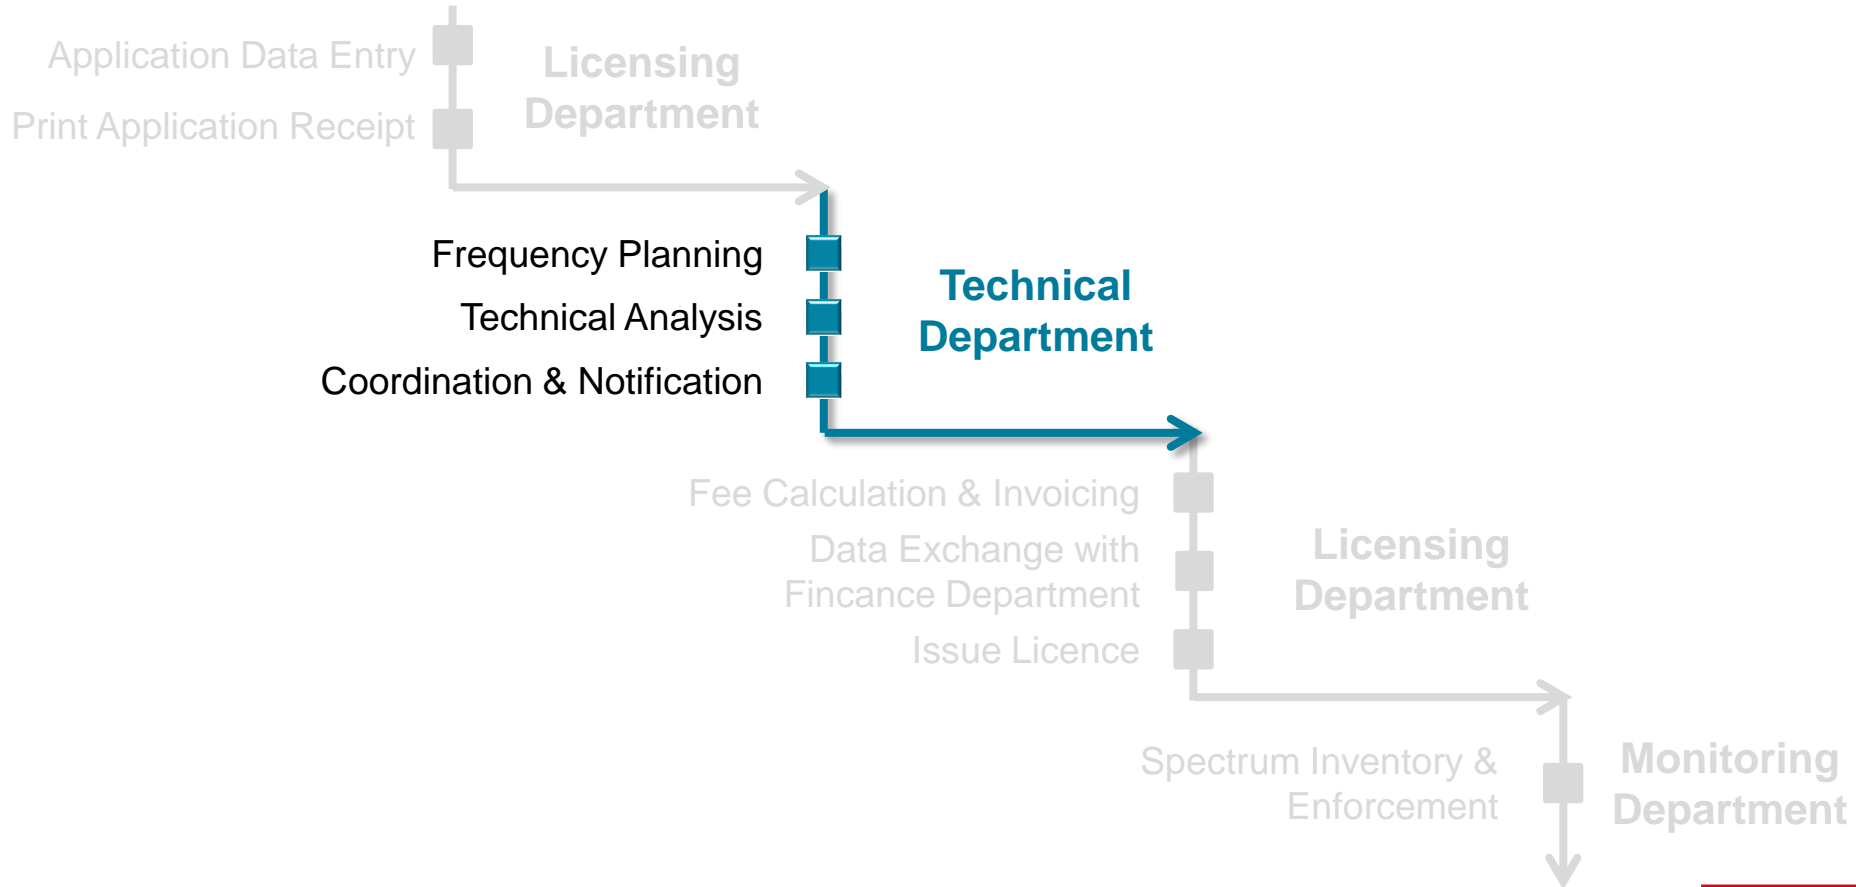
Application Data Entry
Print Application Receipt

Licensing Department

Frequency Planning
Technical Analysis
Coordination & Notification

Technical Department

Fee Calculation & Invoicing
Data Exchange with Fincance Department
Issue Licence

Licensing Department

Spectrum Inventory & Enforcement

Monitoring Department